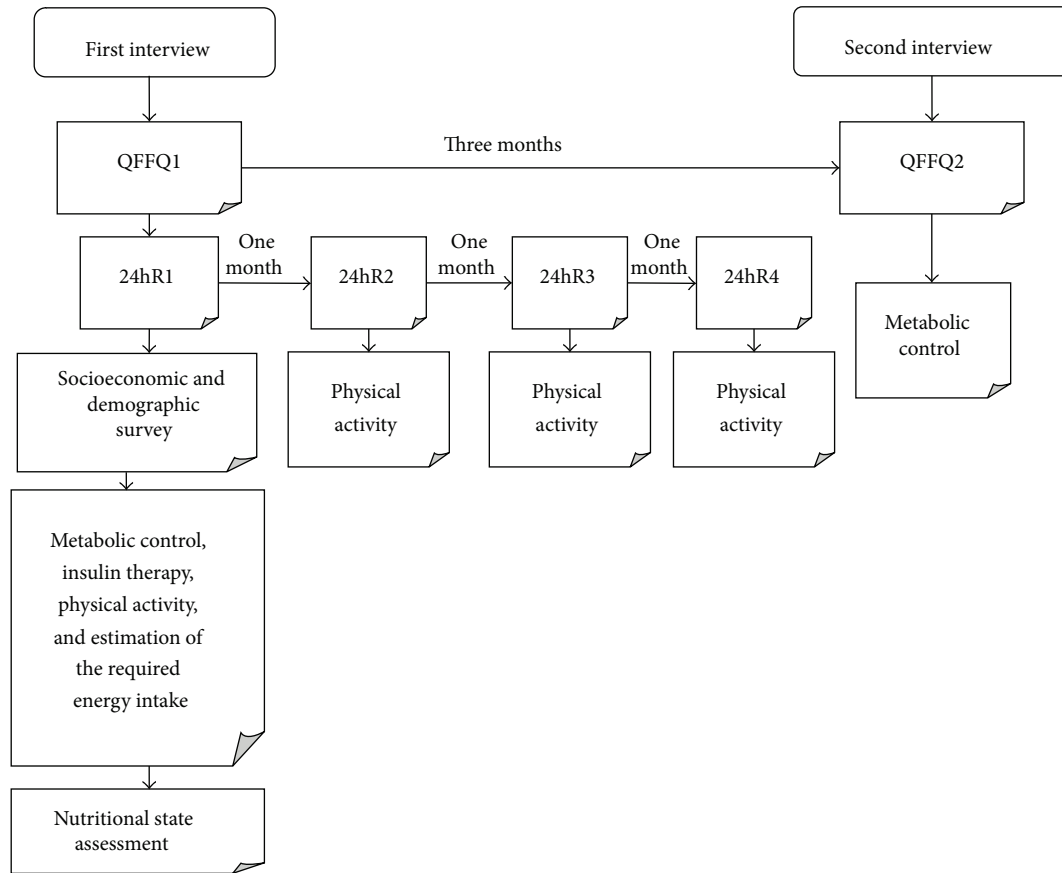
First interview

Second interview

QFFQ1

Three months

QFFQ2

24hR1

One month

24hR2

One month

24hR3

One month

24hR4

Metabolic control

Socioeconomic and demographic survey

Physical activity

Physical activity

Physical activity

Metabolic control, insulin therapy, physical activity, and estimation of the required energy intake

Nutritional state assessment